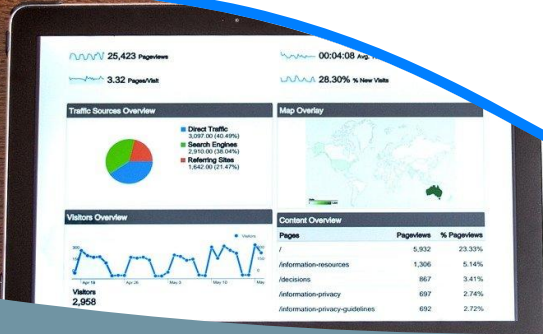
25,423 Pageviews

3.32 Pages/Visit

00:04:08 Avg.

28.30% % New Visits

Traffic Sources Overview

Direct Traffic
3,097.00 (40.49%)

Search Engines
2,910.00 (38.04%)

Referring Sites
1,642.00 (21.47%)

Map Overlay

Visitors Overview

Visitors

Visitors
2,958

Content Overview

| Pages | Pageviews | % Pageviews |
|---|---|---|
| / | 5,932 | 23.33% |
| /information-resources | 1,306 | 5.14% |
| /decisions | 867 | 3.41% |
| /information-privacy | 697 | 2.74% |
| /information-privacy-guidelines | 692 | 2.72% |